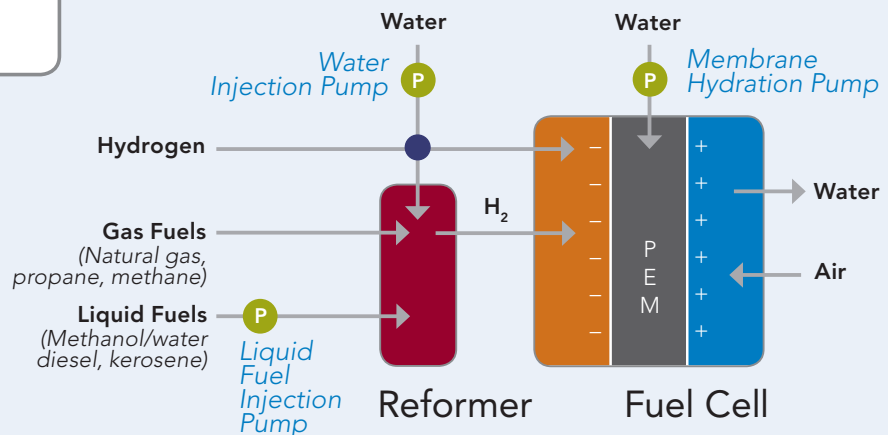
Water

Water Injection Pump

P

Water

P

Membrane Hydration Pump

Hydrogen

$H_2$

Gas Fuels
(Natural gas, propane, methane)

Liquid Fuels
(Methanol/water diesel, kerosene)

P

Liquid Fuel Injection Pump

Reformer

–
–
–
–
–
–

P
E
M

+
+
+
+
+
+

Water

Air

Fuel Cell